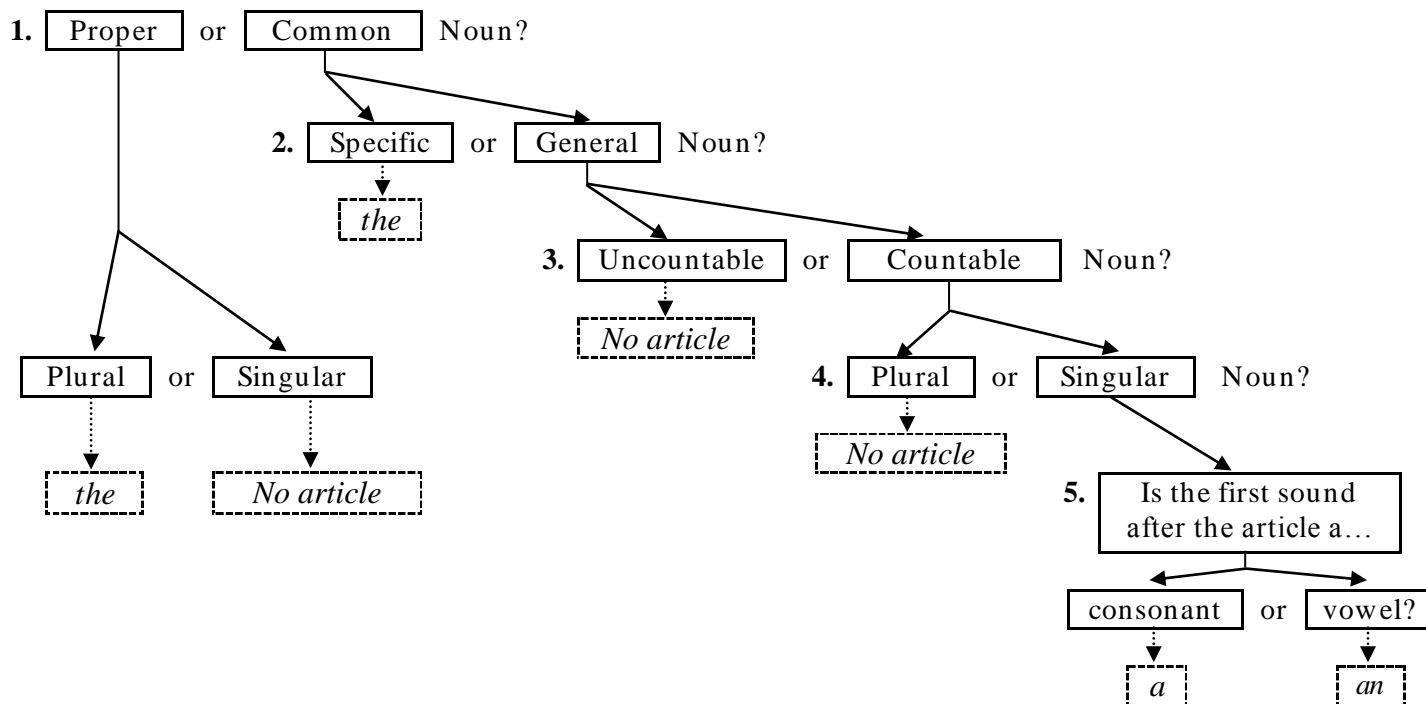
1. Proper or Common Noun?

2. Specific or General Noun?

the

3. Uncountable or Countable Noun?

No article

Plural or Singular

4. Plural or Singular Noun?

No article

the

No article

5. Is the first sound after the article a…

consonant or vowel?

a

an